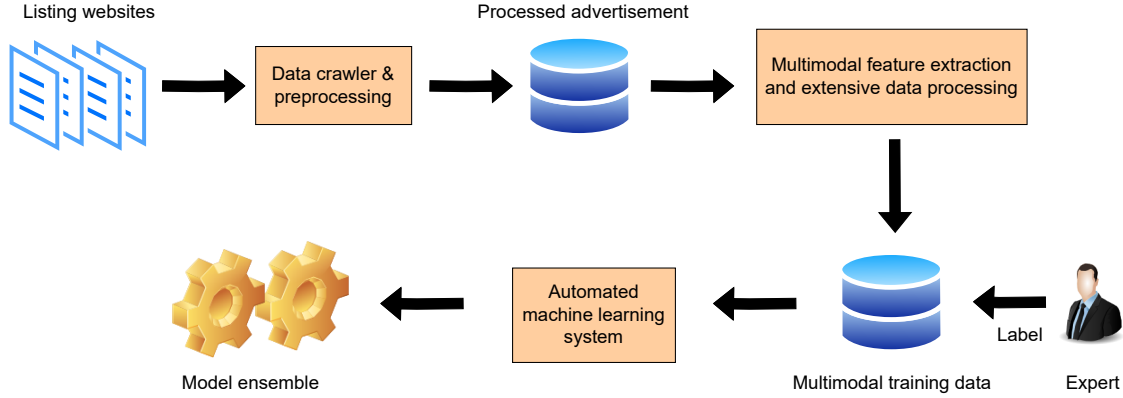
Listing websites

Data crawler & preprocessing

Processed advertisement

Multimodal feature extraction and extensive data processing

Model ensemble

Automated machine learning system

Multimodal training data

Label

Expert